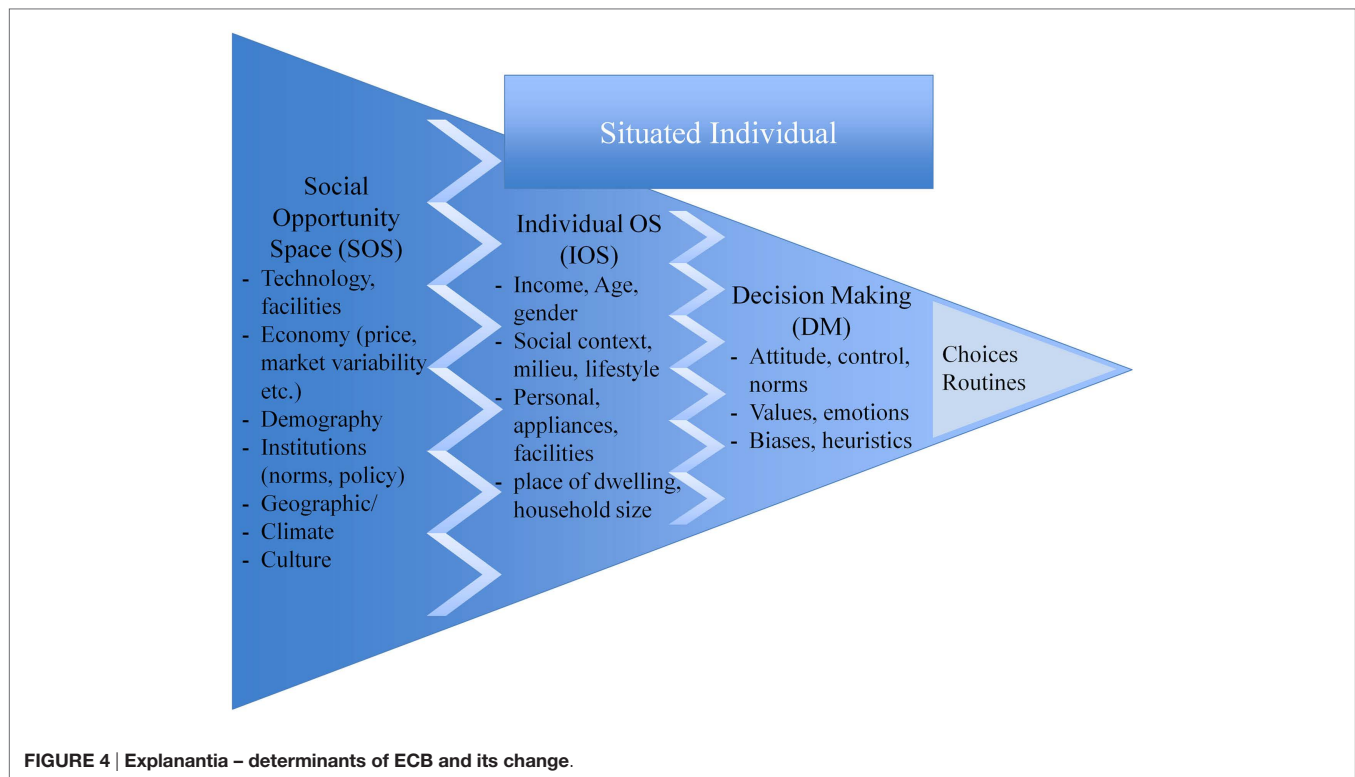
Situated Individual

Social Opportunity Space (SOS)
- Technology, facilities
- Economy (price, market variability etc.)
- Demography
- Institutions (norms, policy)
- Geographic/
- Climate
- Culture

Individual OS (IOS)
- Income, Age, gender
- Social context, milieu, lifestyle
- Personal, appliances, facilities
- place of dwelling, household size

Decision Making (DM)
- Attitude, control, norms
- Values, emotions
- Biases, heuristics

Choices
Routines

FIGURE 4 | Explanantia – determinants of ECB and its change.